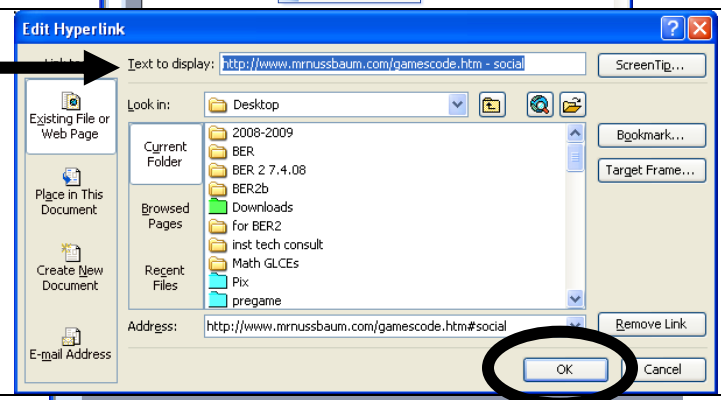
Edit Hyperlink

Link to:

Text to display: http://www.mrnussbaum.com/gamescode.htm - social

ScreenTip...

Existing File or Web Page

Place in This Document

Create New Document

E-mail Address

Look in: Desktop

Current Folder

Browsed Pages

Recent Files

2008-2009
BER
BER 2 7.4.08
BER2b
Downloads
for BER2
inst tech consult
Math GLCEs
Pix
pregame

Bookmark...

Target Frame...

Address: http://www.mrnussbaum.com/gamescode.htm#social

Remove Link

OK

Cancel